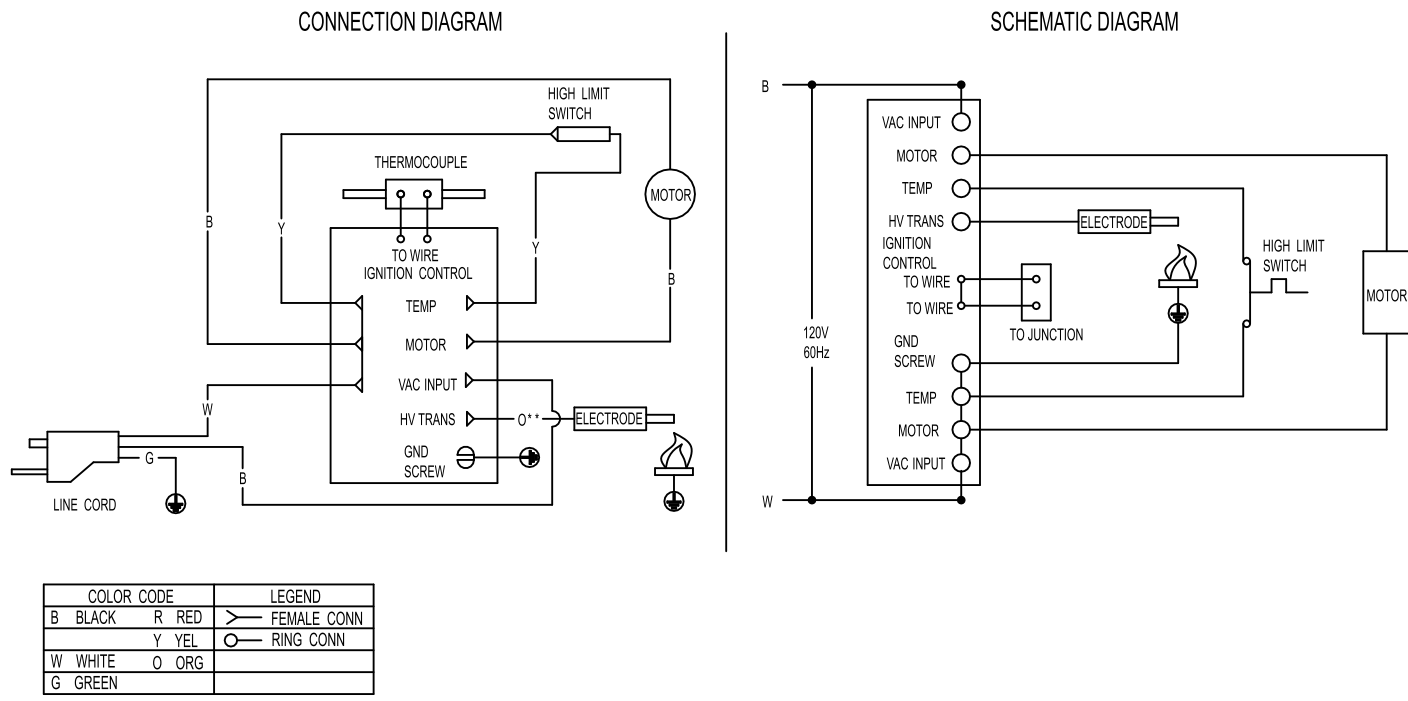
CONNECTION DIAGRAM

HIGH LIMIT SWITCH

THERMOCOUPLE

MOTOR

B

Y

Y

B

TO WIRE
IGNITION CONTROL

TEMP

MOTOR

VAC INPUT

HV TRANS

O**

ELECTRODE

GND SCREW

W

G

B

LINE CORD

SCHEMATIC DIAGRAM

B

VAC INPUT

MOTOR

TEMP

HV TRANS

ELECTRODE

IGNITION CONTROL

TO WIRE

TO WIRE

TO JUNCTION

HIGH LIMIT SWITCH

MOTOR

120V 60Hz

GND SCREW

TEMP

MOTOR

VAC INPUT

W

| COLOR CODE | | LEGEND |
|---|---|---|
| B BLACK | R RED | FEMALE CONN |
| | Y YEL | RING CONN |
| W WHITE | O ORG | |
| G GREEN | | |